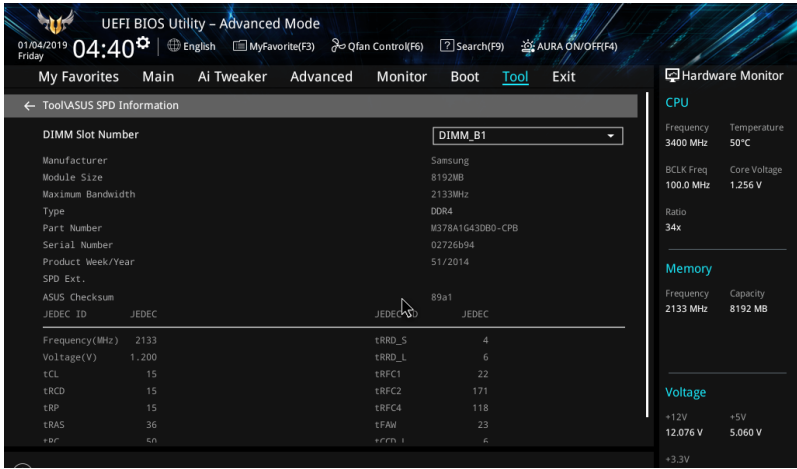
UEFI BIOS Utility – Advanced Mode

01/04/2019 Friday 04:40 English MyFavorite(F3) Qfan Control(F6) Search(F9) AURA ON/OFF(F4)

My Favorites Main Ai Tweaker Advanced Monitor Boot Tool Exit

Hardware Monitor

← Tool\ASUS SPD Information

DIMM Slot Number DIMM_B1

| | |
|---|---|
| Manufacturer | Samsung |
| Module Size | 8192MB |
| Maximum Bandwidth | 2133MHz |
| Type | DDR4 |
| Part Number | M378A1G43DB0-CPB |
| Serial Number | 02726b94 |
| Product Week/Year | 51/2014 |
| SPD Ext. | |
| ASUS Checksum | 89a1 |

| JEDEC ID | JEDEC | JEDEC ID | JEDEC |
|---|---|---|---|
| Frequency(MHz) | 2133 | tRRD_S | 4 |
| Voltage(V) | 1.200 | tRRD_L | 6 |
| tCL | 15 | tRFC1 | 22 |
| tRCD | 15 | tRFC2 | 171 |
| tRP | 15 | tRFC4 | 118 |
| tRAS | 36 | tFAW | 23 |
| tRC | 50 | tCCD_L | 6 |

CPU
Frequency 3400 MHz
Temperature 50°C
BCLK Freq 100.0 MHz
Core Voltage 1.256 V
Ratio 34x

Memory
Frequency 2133 MHz
Capacity 8192 MB

Voltage
+12V 12.076 V
+5V 5.060 V
+3.3V